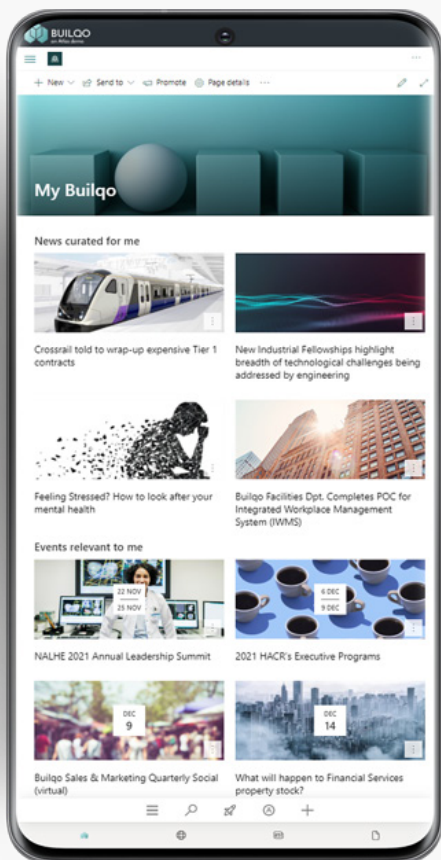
BUILQO
an Atlas demo

+ New
Send to
Promote
Page details
...

My Builqo

News curated for me

Crossrail told to wrap-up expensive Tier 1 contracts

New Industrial Fellowships highlight breadth of technological challenges being addressed by engineering

Feeling Stressed? How to look after your mental health

Builqo Facilities Dpt. Completes POC for Integrated Workplace Management System (IWMS)

Events relevant to me

22 NOV
25 NOV

NALHE 2021 Annual Leadership Summit

6 DEC
9 DEC

2021 HACR's Executive Programs

DEC
9

Builqo Sales & Marketing Quarterly Social (virtual)

DEC
14

What will happen to Financial Services property stock?